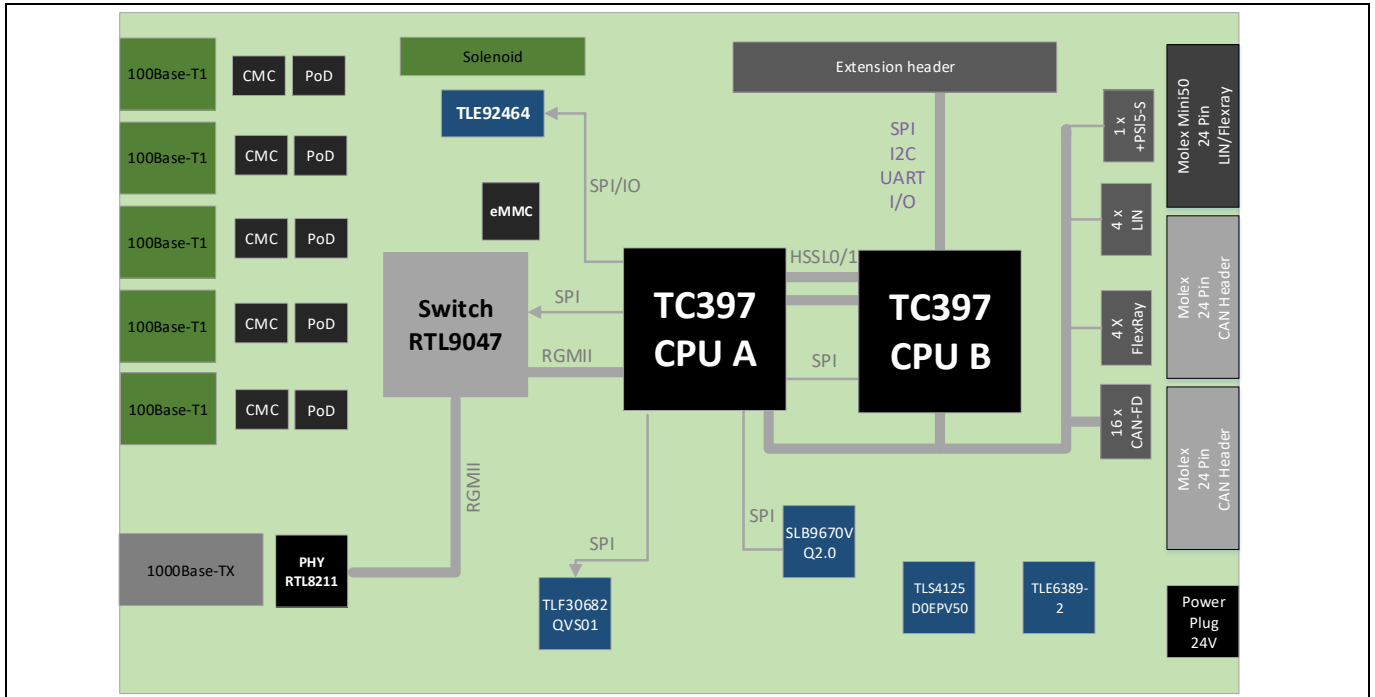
100Base-T1
CMC
PoD
100Base-T1
CMC
PoD
100Base-T1
CMC
PoD
100Base-T1
CMC
PoD
100Base-T1
CMC
PoD

Solenoid
TLE92464
SPI/IO
eMMC
Switch RTL9047
SPI
RGMII
RGMII
1000Base-TX
PHY RTL8211

TC397 CPU A
HSSL0/1
SPI
TC397 CPU B

Extension header
SPI
I2C
UART
I/O

SPI
TLF30682 QVS01
SPI
SLB9670V Q2.0
TLS4125 D0EPV50
TLE6389-2

1 x +PSI5-S
4 x LIN
4 X FlexRay
16 x CAN-FD

Molex Mini50 24 Pin LIN/Flexray
Molex 24 Pin CAN Header
Molex 24 Pin CAN Header
Power Plug 24V